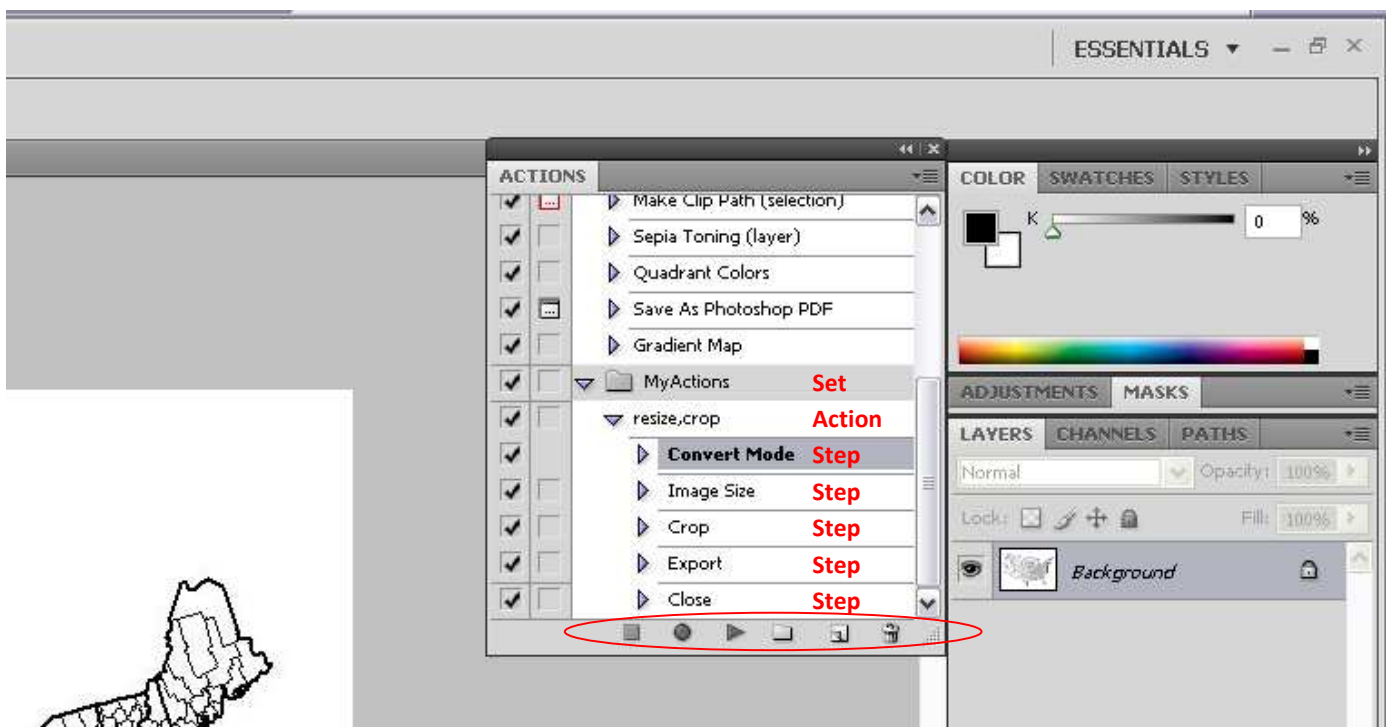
ESSENTIALS ▼

ACTIONS

Make Clip Path (selection)
Sepia Toning (layer)
Quadrant Colors
Save As Photoshop PDF
Gradient Map
MyActions Set
resize,crop Action
Convert Mode Step
Image Size Step
Crop Step
Export Step
Close Step

COLOR SWATCHES STYLES
K 0 %

ADJUSTMENTS MASKS

LAYERS CHANNELS PATHS
Normal Opacity: 100%
Lock: Fill: 100%
Background